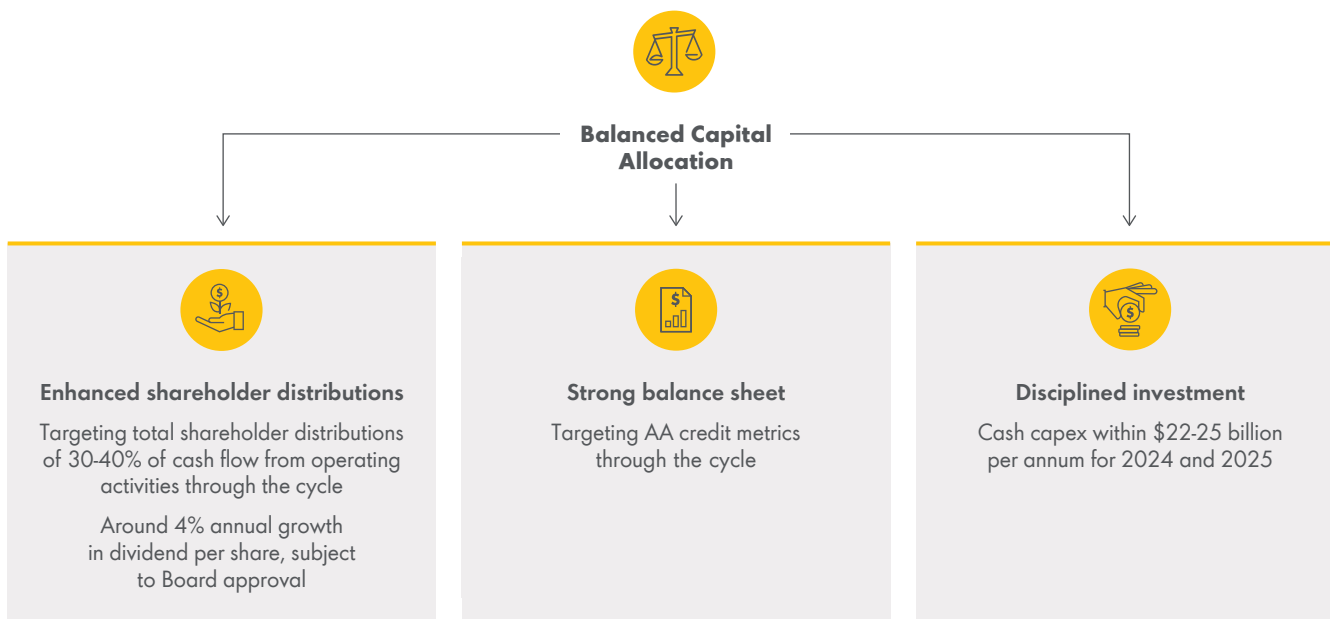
Balanced Capital Allocation

Enhanced shareholder distributions

Targeting total shareholder distributions of 30-40% of cash flow from operating activities through the cycle

Around 4% annual growth in dividend per share, subject to Board approval

Strong balance sheet

Targeting AA credit metrics through the cycle

Disciplined investment

Cash capex within $22-25 billion per annum for 2024 and 2025